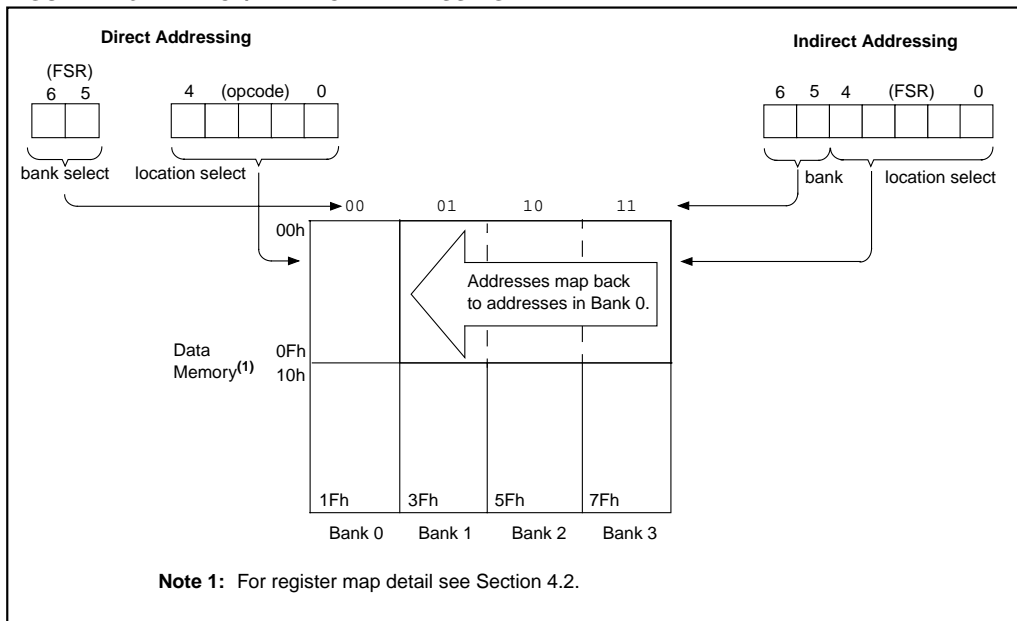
Direct Addressing

(FSR)
6 5

4 (opcode) 0

bank select

location select

Indirect Addressing

6 5 4 (FSR) 0

bank

location select

00 01 10 11

00h

Addresses map back to addresses in Bank 0.

Data Memory$^{(1)}$

0Fh
10h

1Fh 3Fh 5Fh 7Fh

Bank 0 Bank 1 Bank 2 Bank 3

**Note 1:** For register map detail see Section 4.2.